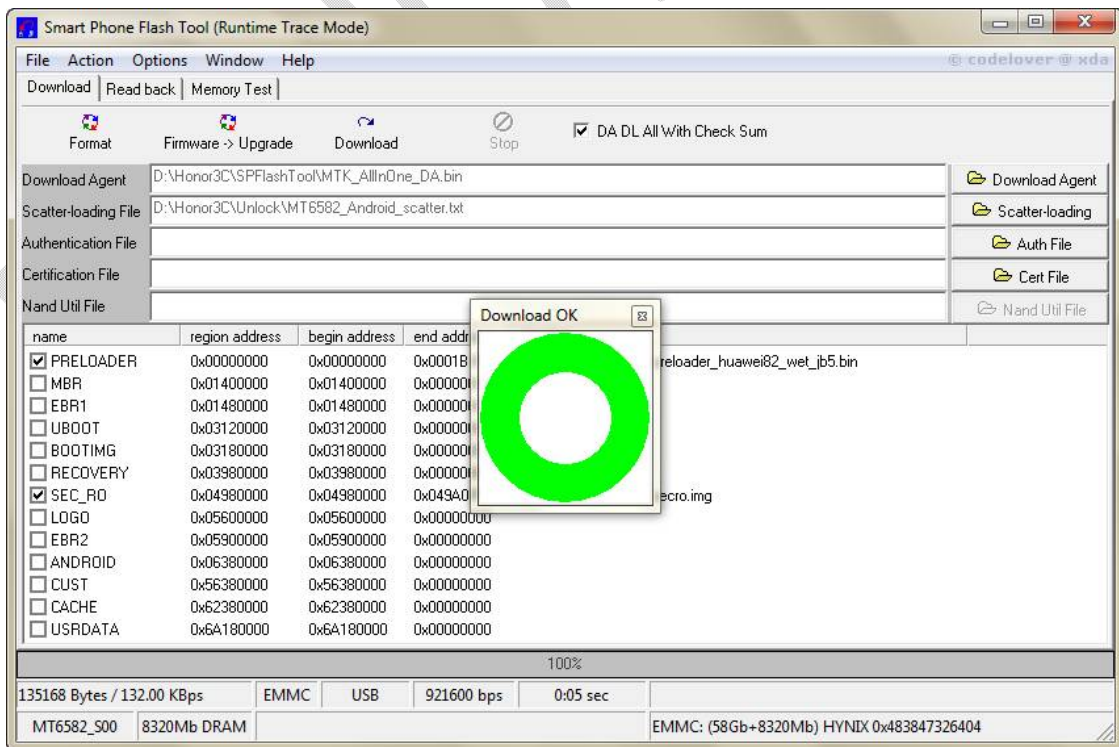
Smart Phone Flash Tool (Runtime Trace Mode)

File Action Options Window Help

© codelover @ xda

Download | Read back | Memory Test

Format Firmware -> Upgrade Download Stop

DA DL All With Check Sum

| | | |
|---|---|---|
| Download Agent | D:\Honor3C\SPFlashTool\MTK_AllInOne_DA.bin | Download Agent |
| Scatter-loading File | D:\Honor3C\Unlock\MT6582_Android_scatter.txt | Scatter-loading |
| Authentication File | | Auth File |
| Certification File | | Cert File |
| Nand Util File | | Nand Util File |

Download OK

| name | region address | begin address | end addr | |
|---|---|---|---|---|
| PRELOADER | 0x00000000 | 0x00000000 | 0x0001B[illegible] | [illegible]reloader_huawei82_wet_jb5.bin |
| MBR | 0x01400000 | 0x01400000 | 0x00000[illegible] | |
| EBR1 | 0x01480000 | 0x01480000 | 0x00000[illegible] | |
| UBOOT | 0x03120000 | 0x03120000 | 0x00000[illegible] | |
| BOOTIMG | 0x03180000 | 0x03180000 | 0x00000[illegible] | |
| RECOVERY | 0x03980000 | 0x03980000 | 0x00000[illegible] | |
| SEC_RO | 0x04980000 | 0x04980000 | 0x049A0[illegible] | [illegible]ecro.img |
| LOGO | 0x05600000 | 0x05600000 | 0x00000000 | |
| EBR2 | 0x05900000 | 0x05900000 | 0x00000000 | |
| ANDROID | 0x06380000 | 0x06380000 | 0x00000000 | |
| CUST | 0x56380000 | 0x56380000 | 0x00000000 | |
| CACHE | 0x62380000 | 0x62380000 | 0x00000000 | |
| USRDATA | 0x6A180000 | 0x6A180000 | 0x00000000 | |

100%

135168 Bytes / 132.00 KBps | EMMC | USB | 921600 bps | 0:05 sec

MT6582_S00 | 8320Mb DRAM | EMMC: (58Gb+8320Mb) HYNIX 0x483847326404